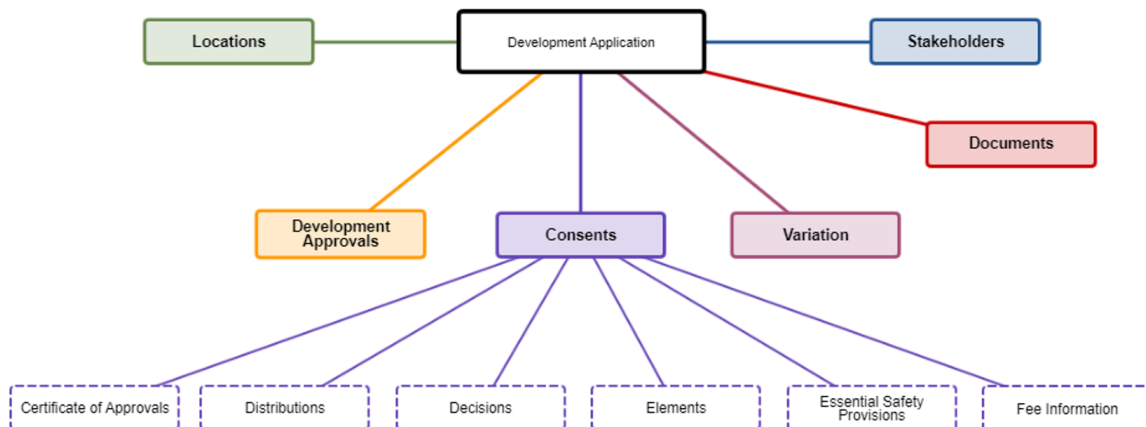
Locations

Development Application

Stakeholders

Documents

Development Approvals

Consents

Variation

Certificate of Approvals

Distributions

Decisions

Elements

Essential Safety Provisions

Fee Information